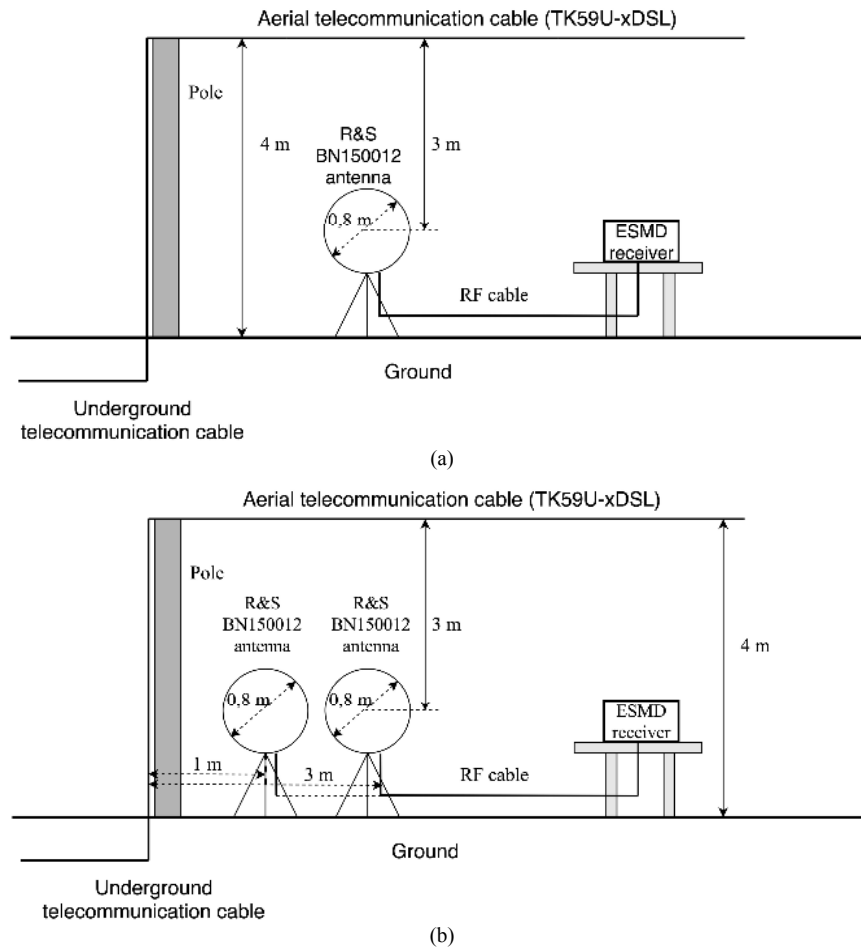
Aerial telecommunication cable (TK59U-xDSL)

Pole

4 m

3 m

R&S BN150012 antenna

0,8 m

ESMD receiver

RF cable

Ground

Underground telecommunication cable

(a)

Aerial telecommunication cable (TK59U-xDSL)

Pole

R&S BN150012 antenna

R&S BN150012 antenna

3 m

4 m

0,8 m

0,8 m

ESMD receiver

1 m

3 m

RF cable

Ground

Underground telecommunication cable

(b)